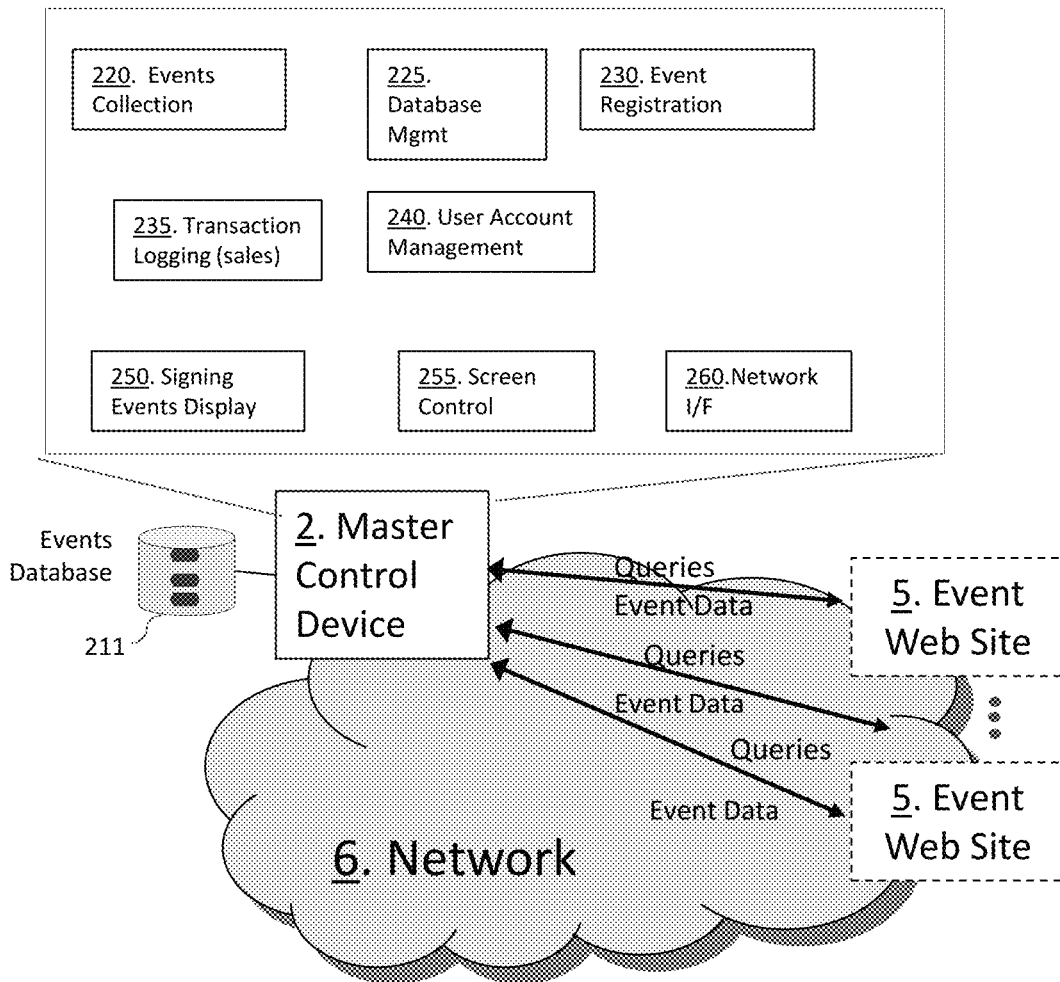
220. Events Collection

225. Database Mgmt

230. Event Registration

235. Transaction Logging (sales)

240. User Account Management

250. Signing Events Display

255. Screen Control

260.Network I/F

Events Database

211

2. Master Control Device

Queries

Event Data

5. Event Web Site

Queries

Event Data

Queries

Event Data

5. Event Web Site

6. Network